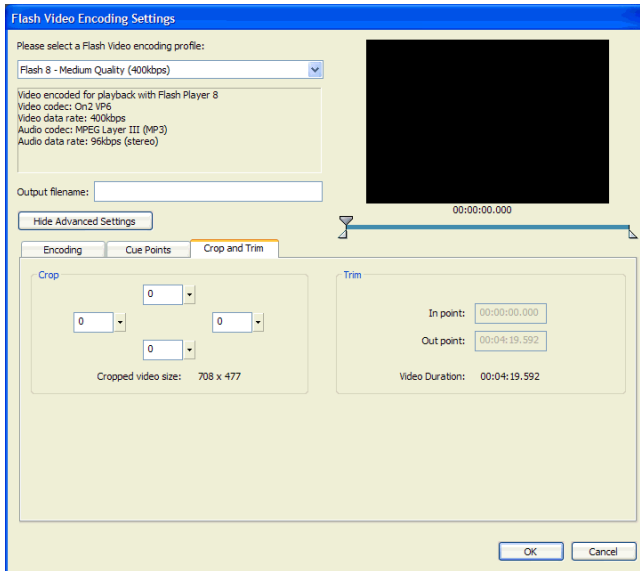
Flash Video Encoding Settings

Please select a Flash Video encoding profile:

Flash 8 - Medium Quality (400kbps)

Video encoded for playback with Flash Player 8
Video codec: On2 VP6
Video data rate: 400kbps
Audio codec: MPEG Layer III (MP3)
Audio data rate: 96kbps (stereo)

Output filename:

Hide Advanced Settings

00:00:00.000

Encoding | Cue Points | Crop and Trim

Crop

0

0

0

0

Cropped video size: 708 x 477

Trim

In point: 00:00:00.000

Out point: 00:04:19.592

Video Duration: 00:04:19.592

OK | Cancel